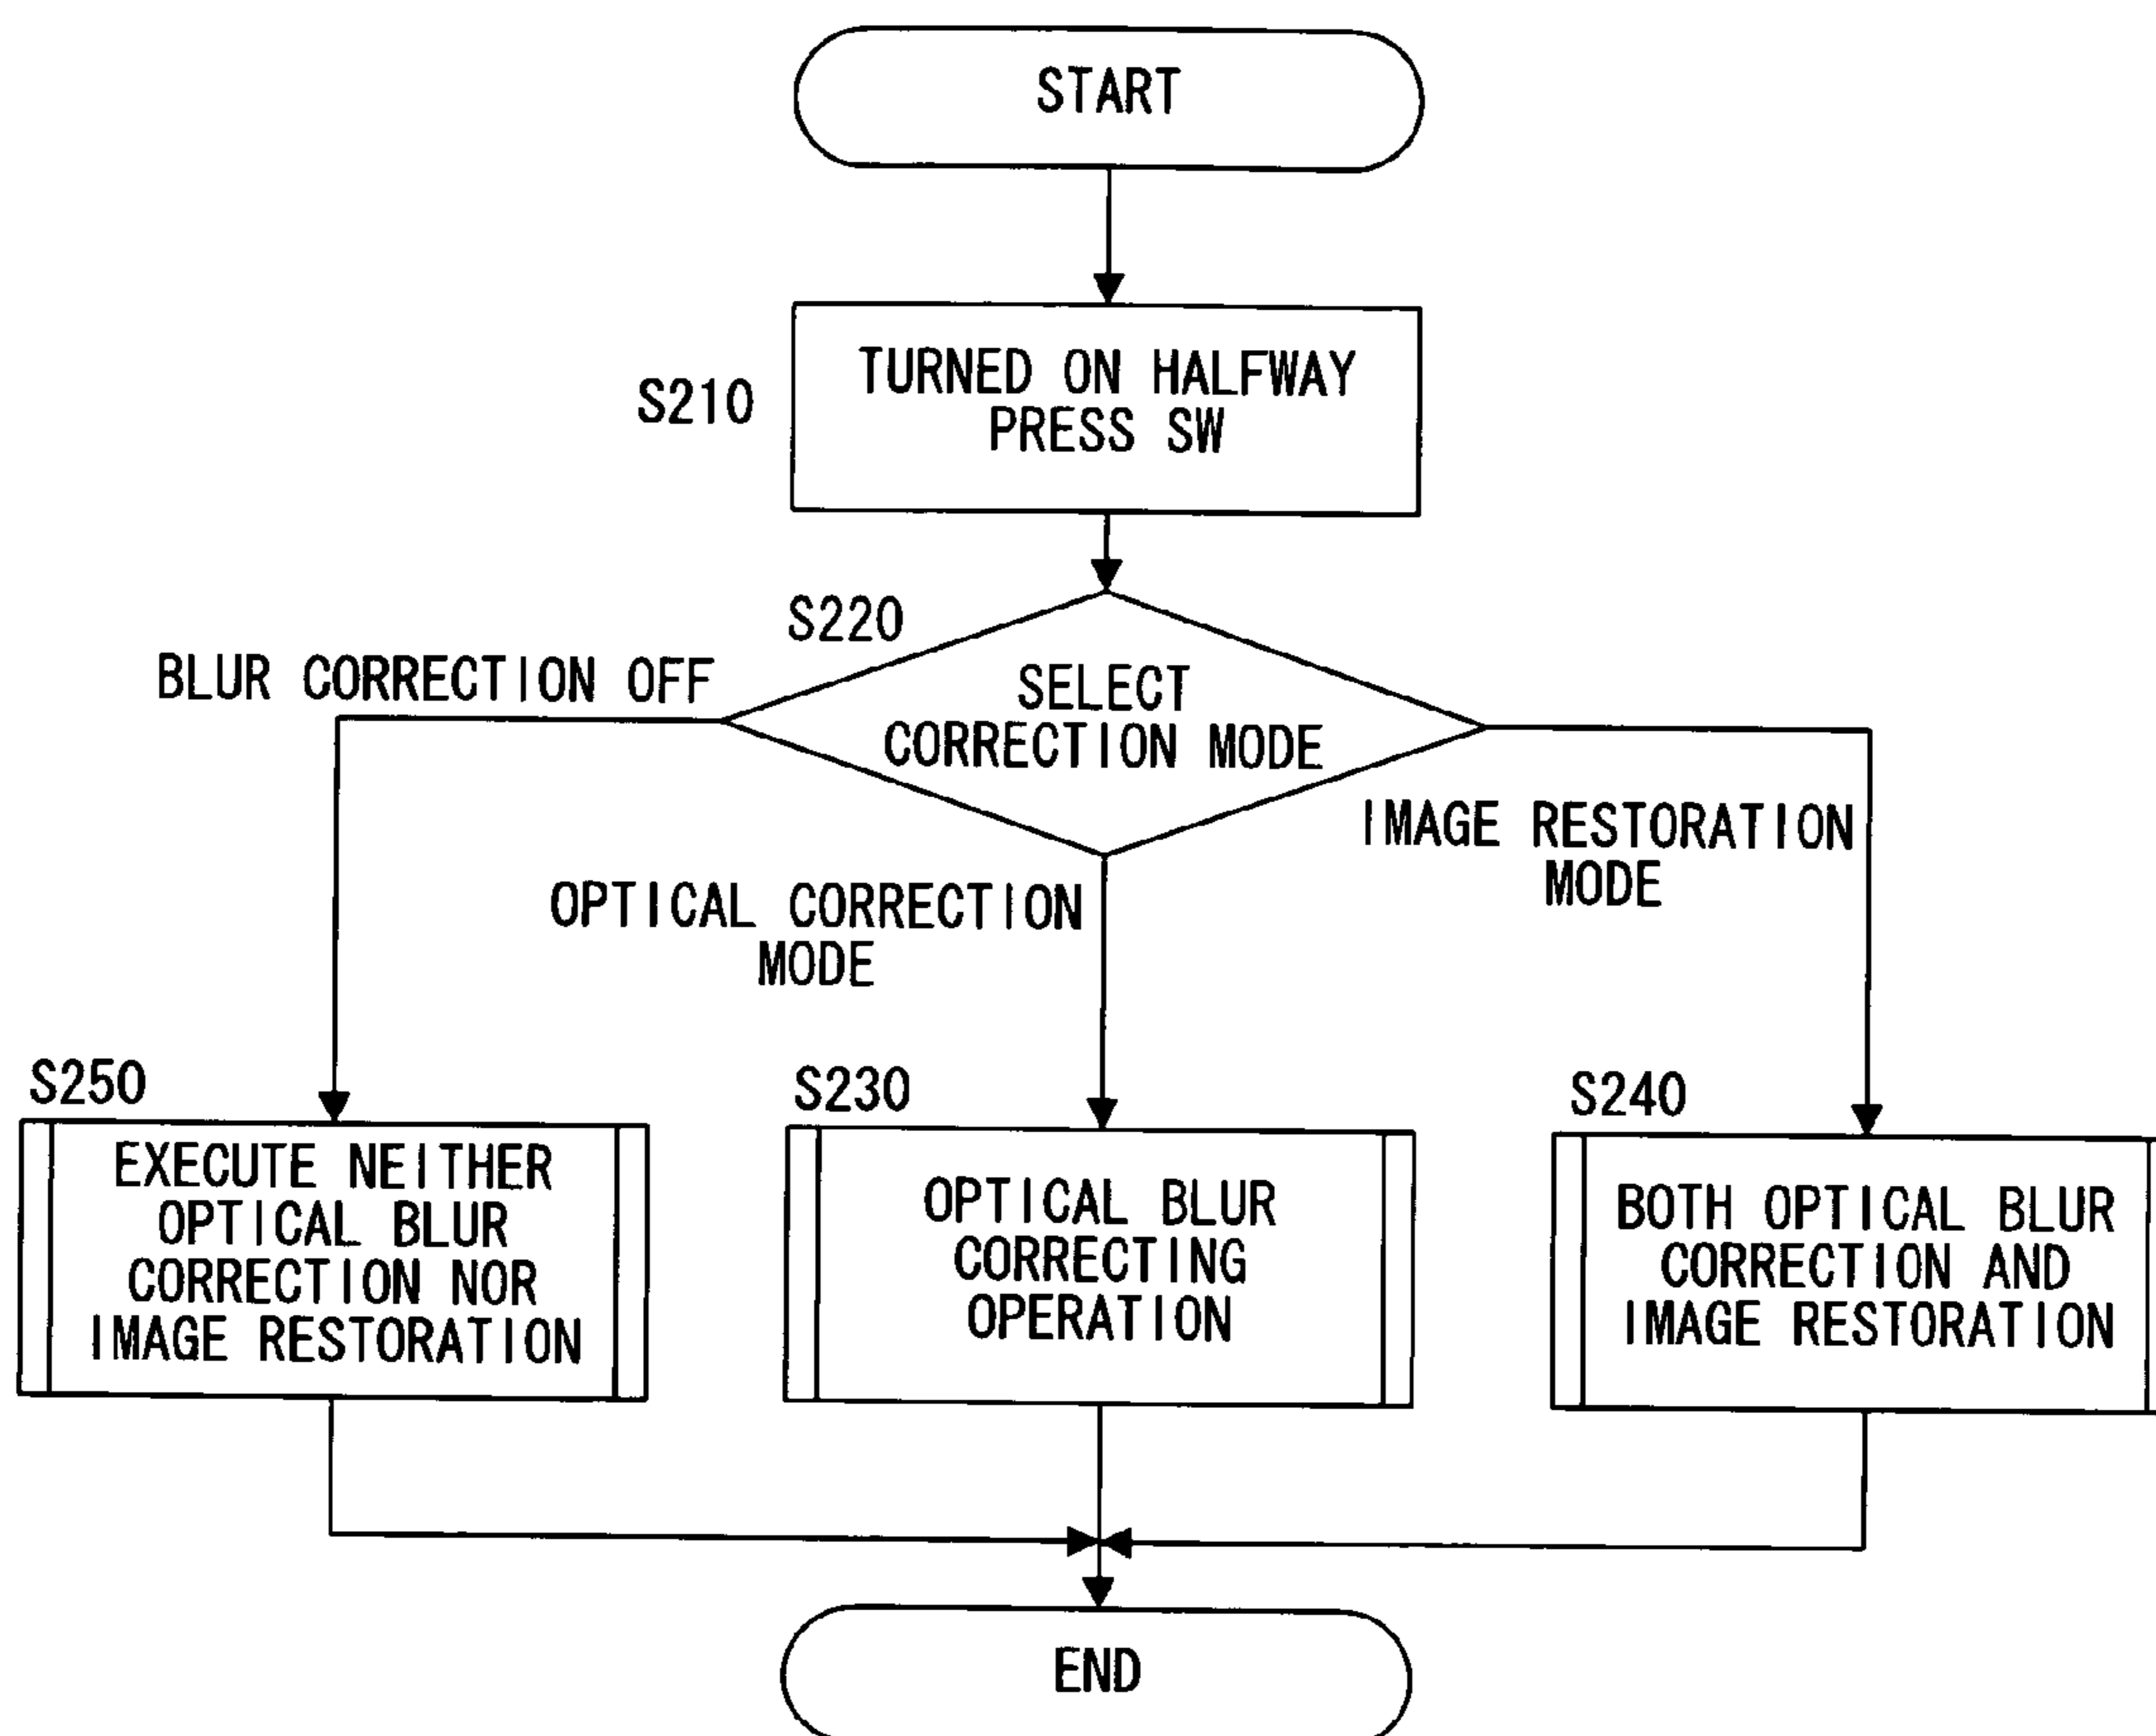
START

S210

TURNED ON HALFWAY PRESS SW

S220

SELECT CORRECTION MODE

BLUR CORRECTION OFF

OPTICAL CORRECTION MODE

IMAGE RESTORATION MODE

S250

EXECUTE NEITHER OPTICAL BLUR CORRECTION NOR IMAGE RESTORATION

S230

OPTICAL BLUR CORRECTING OPERATION

S240

BOTH OPTICAL BLUR CORRECTION AND IMAGE RESTORATION

END